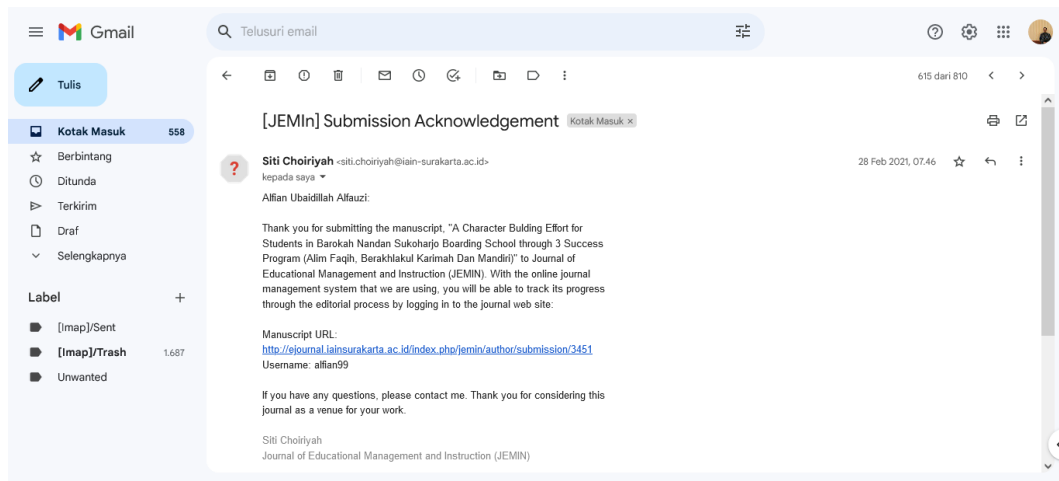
Gmail

Telusuri email

Tulis

Kotak Masuk 558
Berbintang
Ditunda
Terkirim
Draf
Selengkapnya

Label +
[Imap]/Sent
[Imap]/Trash 1.687
Unwanted

615 dari 810

[JEMIn] Submission Acknowledgement Kotak Masuk ×

Siti Choiriyah <siti.choiriyah@iain-surakarta.ac.id>
kepada saya
28 Feb 2021, 07.46

Alfian Ubaidillah Alfauzi:

Thank you for submitting the manuscript, "A Character Bulding Effort for Students in Barokah Nandan Sukoharjo Boarding School through 3 Success Program (Alim Faqih, Berakhlakul Karimah Dan Mandiri)" to Journal of Educational Management and Instruction (JEMIN). With the online journal management system that we are using, you will be able to track its progress through the editorial process by logging in to the journal web site:

Manuscript URL:
http://ejournal.iainsurakarta.ac.id/index.php/jemin/author/submission/3451
Username: alfian99

If you have any questions, please contact me. Thank you for considering this journal as a venue for your work.

Siti Choiriyah
Journal of Educational Management and Instruction (JEMIN)